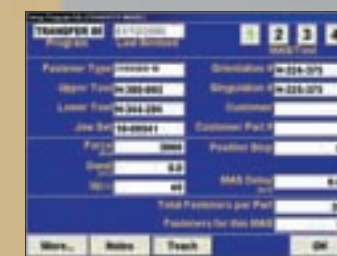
TRANSFER W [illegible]
Program Last Modified

1 2 3 4
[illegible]

Fastener Type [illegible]
Upper Tool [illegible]
Lower Tool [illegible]
Job Set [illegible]
Force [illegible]
Dwell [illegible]
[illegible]

Orientation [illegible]
Singulation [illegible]
Customer
Customer Part #
Position Stop
MAS Delay
Total Fasteners per Part
Fasteners for this MAS

More... Notes Teach OK